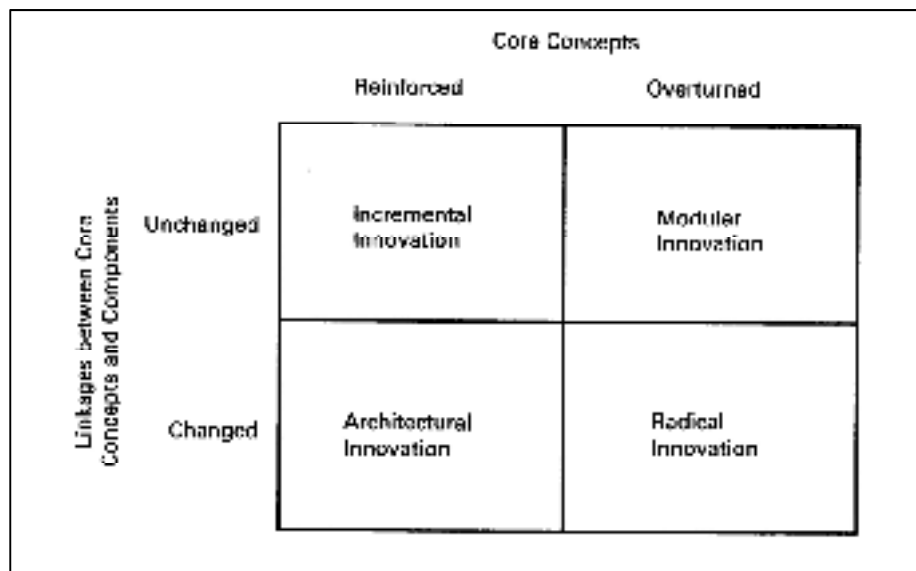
Core Concepts

Reinforced

Overturned

Linkages between Core Concepts and Components

Unchanged

Changed

| | Reinforced | Overturned |
|---|---|---|
| Unchanged | Incremental Innovation | Modular Innovation |
| Changed | Architectural Innovation | Radical Innovation |